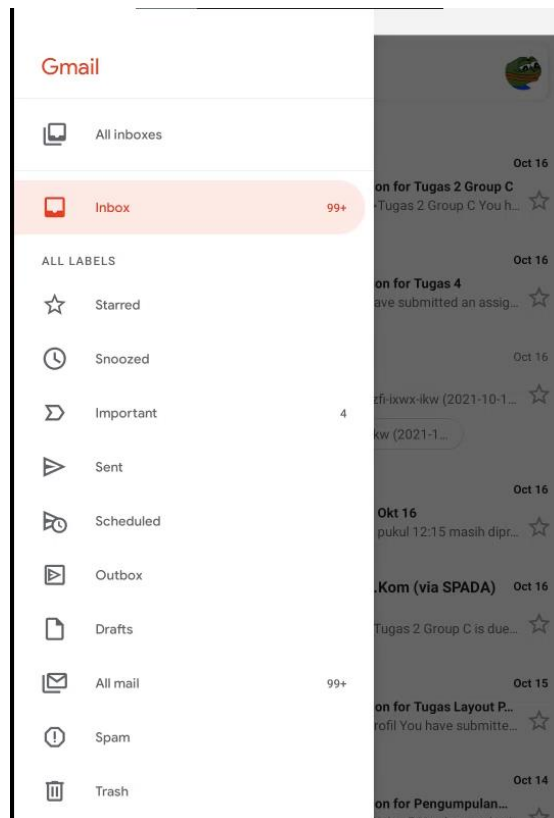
Gmail

All inboxes

Inbox 99+

ALL LABELS

Starred

Snoozed

Important 4

Sent

Scheduled

Outbox

Drafts

All mail 99+

Spam

Trash

Oct 16
on for Tugas 2 Group C
-Tugas 2 Group C You h...

Oct 16
on for Tugas 4
ave submitted an assig...

Oct 16
zfi-ixwx-ikw (2021-10-1...
kw (2021-1...

Oct 16
Okt 16
pukul 12:15 masih dipr...

.Kom (via SPADA) Oct 16
Tugas 2 Group C is due...

Oct 15
on for Tugas Layout P...
rofil You have submitte...

Oct 14
on for Pengumpulan...